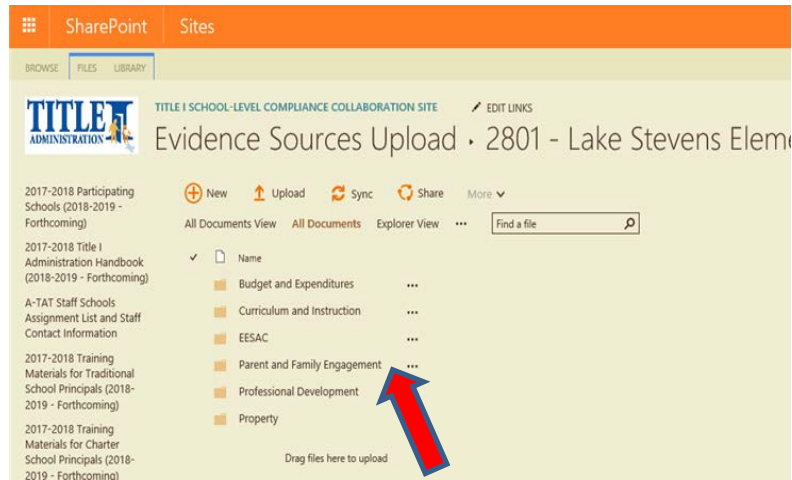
SharePoint Sites

BROWSE FILES LIBRARY

TITLE I ADMINISTRATION

TITLE I SCHOOL-LEVEL COMPLIANCE COLLABORATION SITE

EDIT LINKS

Evidence Sources Upload › 2801 - Lake Stevens Eleme

2017-2018 Participating Schools (2018-2019 - Forthcoming)

2017-2018 Title I Administration Handbook (2018-2019 - Forthcoming)

A-TAT Staff Schools Assignment List and Staff Contact Information

2017-2018 Training Materials for Traditional School Principals (2018-2019 - Forthcoming)

2017-2018 Training Materials for Charter School Principals (2018-2019 - Forthcoming)

New Upload Sync Share More

All Documents View All Documents Explorer View ··· Find a file

Name

Budget and Expenditures ···

Curriculum and Instruction ···

EESAC ···

Parent and Family Engagement ···

Professional Development

Property

Drag files here to upload